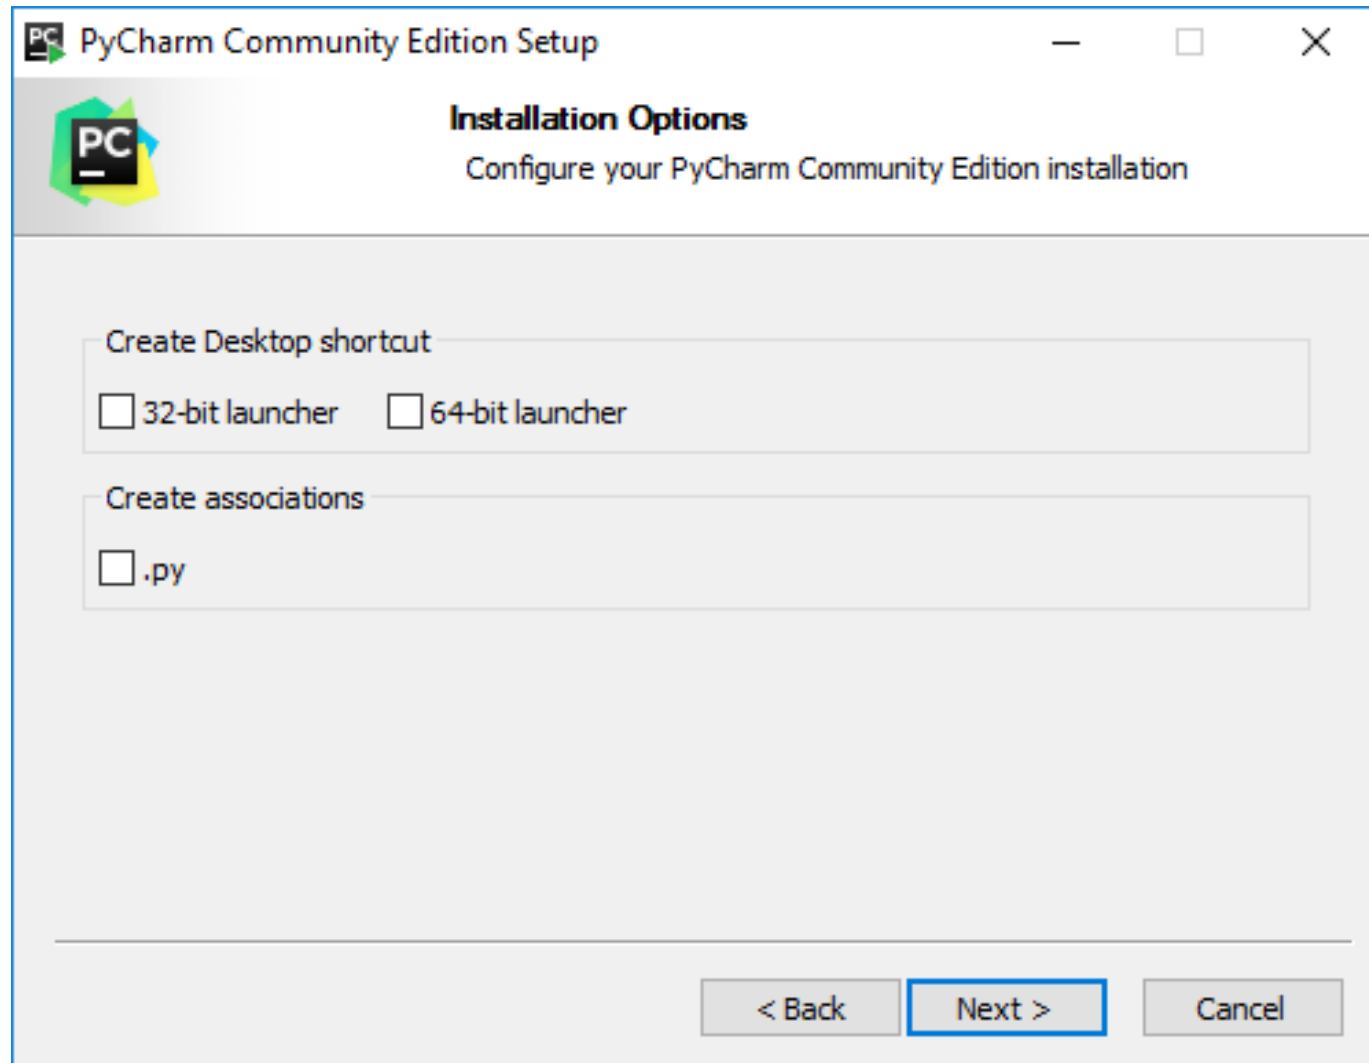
PyCharm Community Edition Setup

PC

Installation Options
Configure your PyCharm Community Edition installation

Create Desktop shortcut
32-bit launcher
64-bit launcher

Create associations
.py

< Back
Next >
Cancel